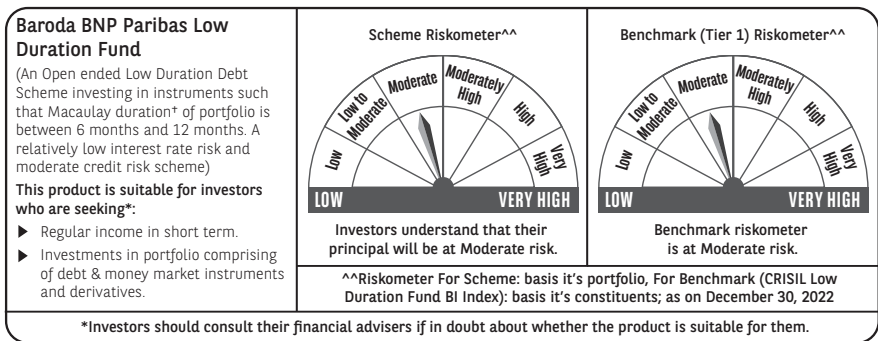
Baroda BNP Paribas Low Duration Fund

(An Open ended Low Duration Debt Scheme investing in instruments such that Macaulay duration⁺ of portfolio is between 6 months and 12 months. A relatively low interest rate risk and moderate credit risk scheme)

This product is suitable for investors who are seeking*:

▶ Regular income in short term.

▶ Investments in portfolio comprising of debt & money market instruments and derivatives.

Scheme Riskometer^^

Low | Low to Moderate | Moderate | Moderately High | High | Very High

LOW | VERY HIGH

Investors understand that their principal will be at Moderate risk.

Benchmark (Tier 1) Riskometer^^

Low | Low to Moderate | Moderate | Moderately High | High | Very High

LOW | VERY HIGH

Benchmark riskometer is at Moderate risk.

^^Riskometer For Scheme: basis it's portfolio, For Benchmark (CRISIL Low Duration Fund BI Index): basis it's constituents; as on December 30, 2022

*Investors should consult their financial advisers if in doubt about whether the product is suitable for them.